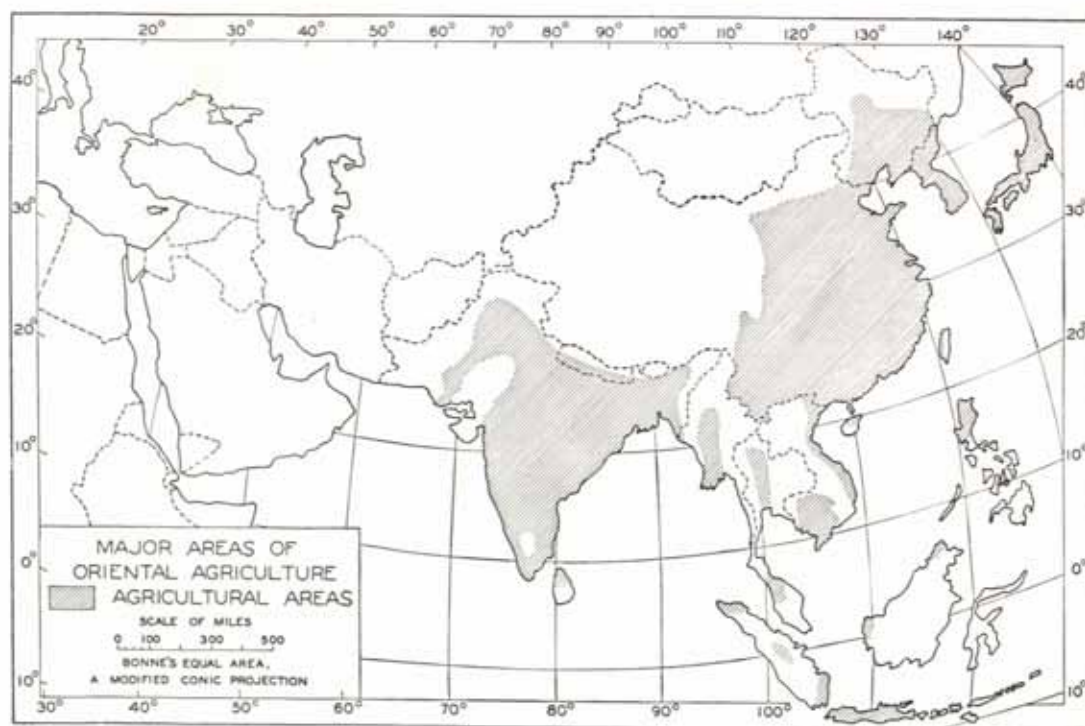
20° 30° 40° 50° 60° 70° 80° 90° 100° 110° 120° 130° 140°

40° 30° 20° 10° 0° 10°

40° 30° 20° 10° 0° 10°

MAJOR AREAS OF ORIENTAL AGRICULTURE

AGRICULTURAL AREAS

SCALE OF MILES

0 100 300 500

BONNE'S EQUAL AREA, A MODIFIED CONIC PROJECTION

30° 40° 50° 60° 70° 80° 90° 100°